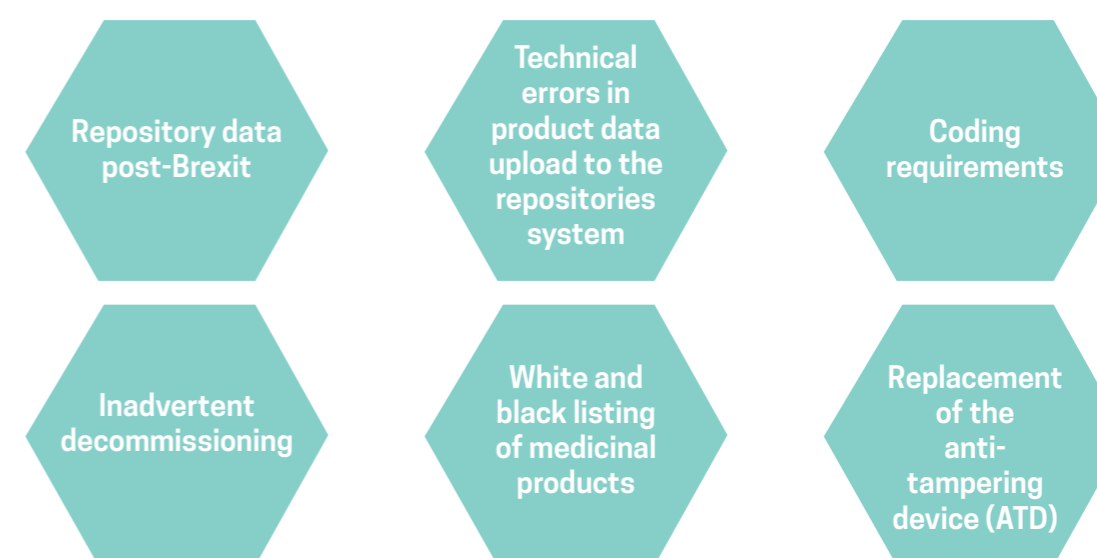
Repository data post-Brexit

Technical errors in product data upload to the repositories system

Coding requirements

Inadvertent decommissioning

White and black listing of medicinal products

Replacement of the anti-tampering device (ATD)